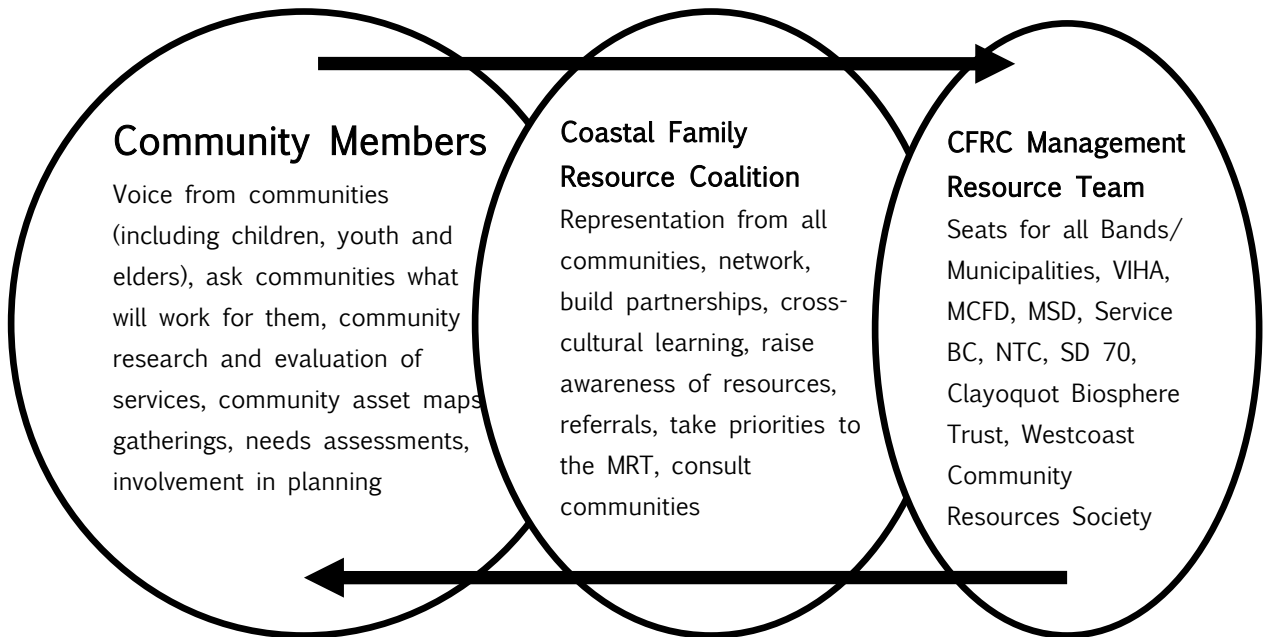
Community Members

Voice from communities (including children, youth and elders), ask communities what will work for them, community research and evaluation of services, community asset maps gatherings, needs assessments, involvement in planning

Coastal Family Resource Coalition

Representation from all communities, network, build partnerships, cross-cultural learning, raise awareness of resources, referrals, take priorities to the MRT, consult communities

CFRC Management Resource Team

Seats for all Bands/ Municipalities, VIHA, MCFD, MSD, Service BC, NTC, SD 70, Clayoquot Biosphere Trust, Westcoast Community Resources Society